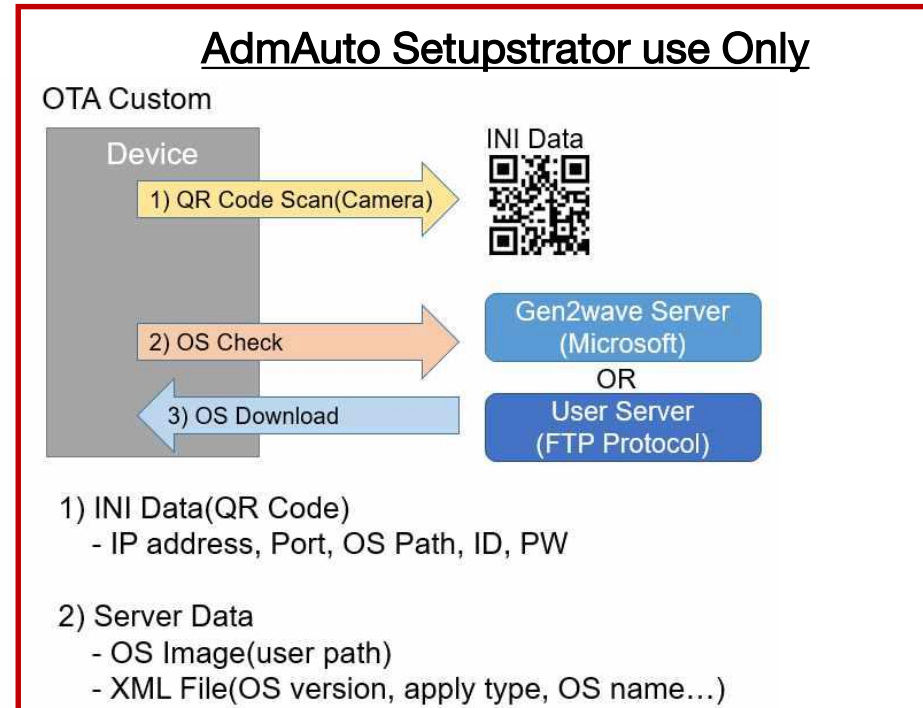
AdmAuto Setupstrator use Only

OTA Custom

Device

1) QR Code Scan(Camera)

INI Data

2) OS Check

Gen2wave Server (Microsoft)

OR

3) OS Download

User Server (FTP Protocol)

1) INI Data(QR Code)
- IP address, Port, OS Path, ID, PW

2) Server Data
- OS Image(user path)
- XML File(OS version, apply type, OS name…)